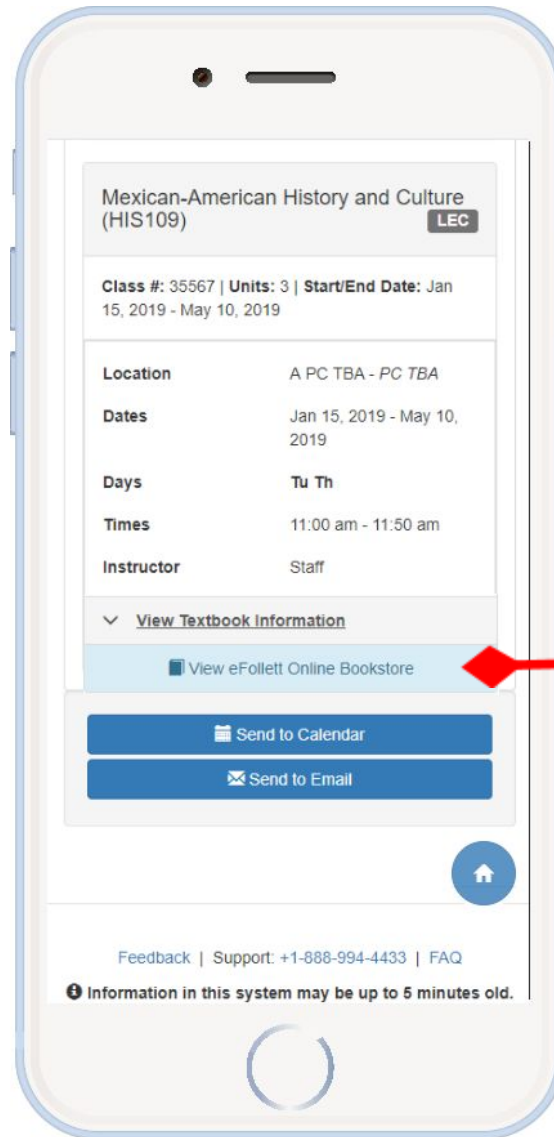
Mexican-American History and Culture (HIS109)
LEC

Class #: 35567 | Units: 3 | Start/End Date: Jan 15, 2019 - May 10, 2019

| | |
|---|---|
| Location | A PC TBA - PC TBA |
| Dates | Jan 15, 2019 - May 10, 2019 |
| Days | Tu Th |
| Times | 11:00 am - 11:50 am |
| Instructor | Staff |

View Textbook Information

View eFollett Online Bookstore

Send to Calendar

Send to Email

Feedback | Support: +1-888-994-4433 | FAQ

Information in this system may be up to 5 minutes old.